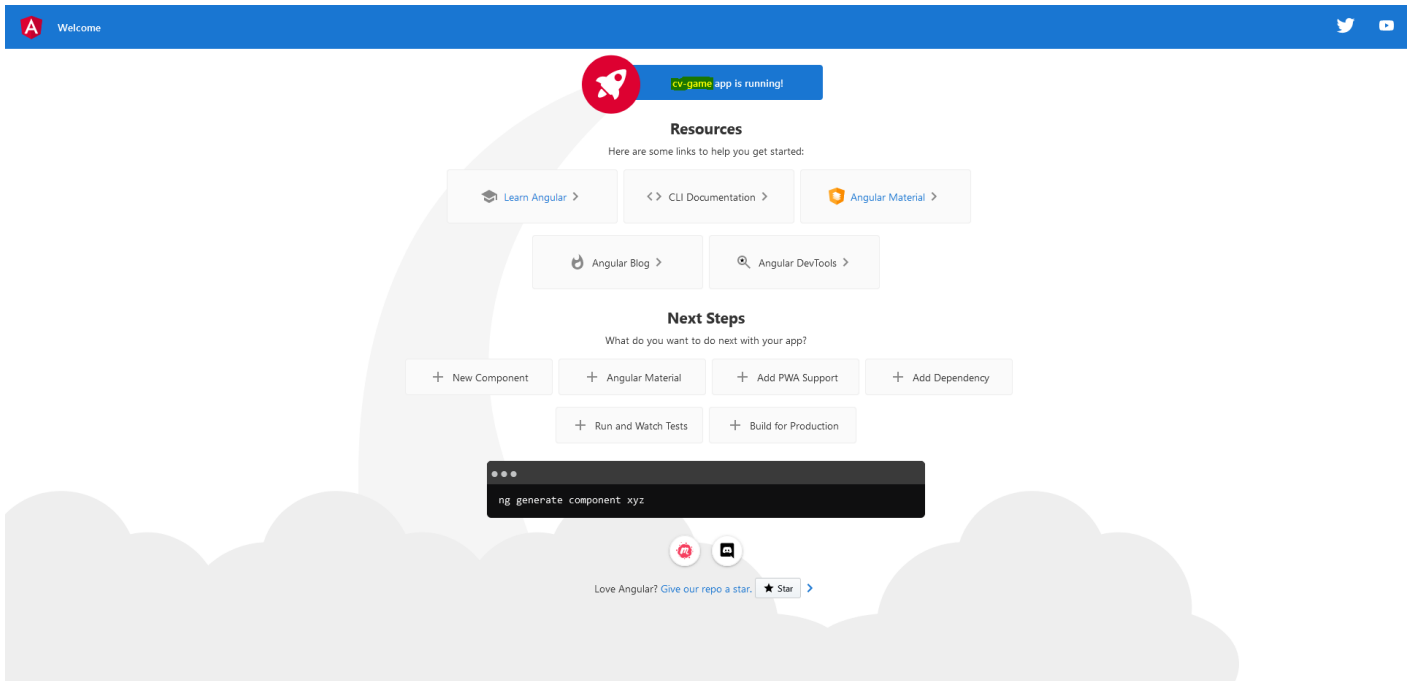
Welcome

cv-game app is running!

Resources

Here are some links to help you get started:

Learn Angular >

<> CLI Documentation >

Angular Material >

Angular Blog >

Angular DevTools >

Next Steps

What do you want to do next with your app?

+ New Component

+ Angular Material

+ Add PWA Support

+ Add Dependency

+ Run and Watch Tests

+ Build for Production

ng generate component xyz

Love Angular? Give our repo a star. ★ Star >